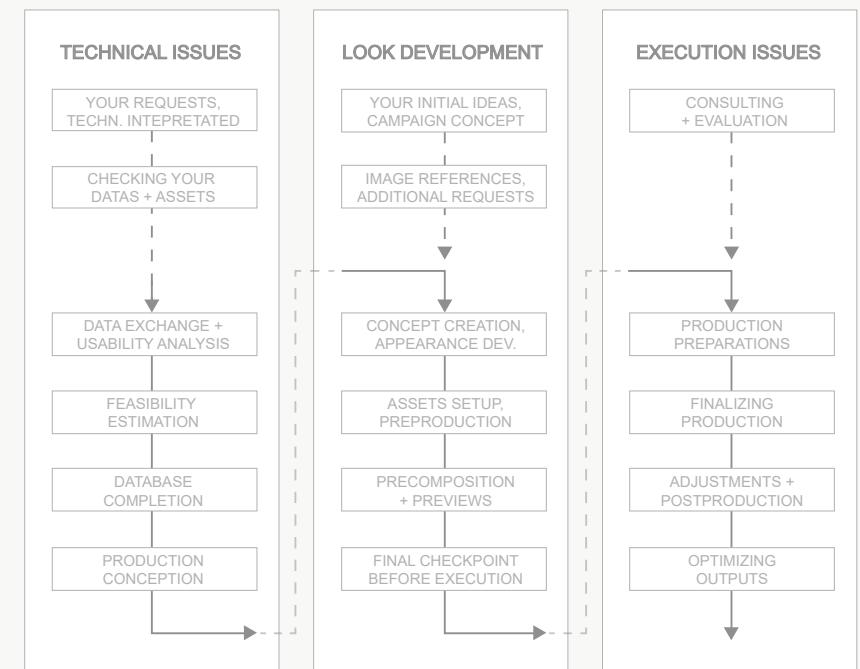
TECHNICAL ISSUES

YOUR REQUESTS, TECHN. INTEPRETATED

CHECKING YOUR DATAS + ASSETS

DATA EXCHANGE + USABILITY ANALYSIS

FEASIBILITY ESTIMATION

DATABASE COMPLETION

PRODUCTION CONCEPTION

LOOK DEVELOPMENT

YOUR INITIAL IDEAS, CAMPAIGN CONCEPT

IMAGE REFERENCES, ADDITIONAL REQUESTS

CONCEPT CREATION, APPEARANCE DEV.

ASSETS SETUP, PREPRODUCTION

PRECOMPOSITION + PREVIEWS

FINAL CHECKPOINT BEFORE EXECUTION

EXECUTION ISSUES

CONSULTING + EVALUATION

PRODUCTION PREPARATIONS

FINALIZING PRODUCTION

ADJUSTMENTS + POSTPRODUCTION

OPTIMIZING OUTPUTS